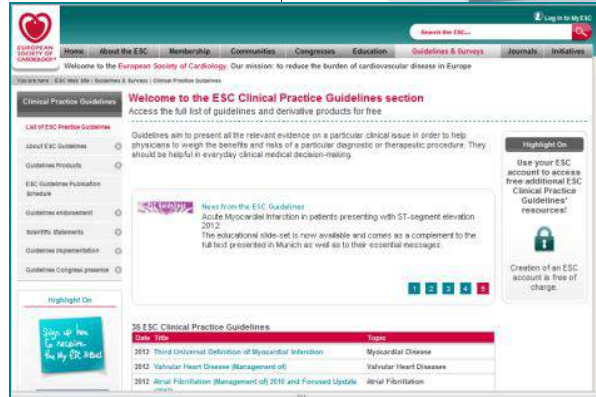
EUROPEAN SOCIETY OF CARDIOLOGY®

Log in to My ESC

Search the ESC...

Home | About the ESC | Membership | Communities | Congresses | Education | Guidelines & Surveys | Journals | Initiatives

Welcome to the European Society of Cardiology: Our mission: to reduce the burden of cardiovascular disease in Europe

You are here : ESC Web Site | Guidelines & Surveys | Clinical Practice Guidelines

Clinical Practice Guidelines

List of ESC Practice Guidelines

About ESC Guidelines

Guidelines Products

ESC Guidelines Publication Schedule

Guidelines endorsement

Scientific Statements

Guidelines Implementation

Guidelines Congress presence

Highlight On

Sign up here to receive the My ESC Alert

Welcome to the ESC Clinical Practice Guidelines section

Access the full list of guidelines and derivative products for free

Guidelines aim to present all the relevant evidence on a particular clinical issue in order to help physicians to weigh the benefits and risks of a particular diagnostic or therapeutic procedure. They should be helpful in everyday clinical medical decision-making.

ESC Guidelines

News from the ESC Guidelines

Acute Myocardial Infarction in patients presenting with ST-segment elevation 2012

The educational slide-set is now available and comes as a complement to the full text presented in Munich as well as to their essential messages.

1 2 3 4 5

Highlight On

Use your ESC account to access free additional ESC Clinical Practice Guidelines' resources!

Creation of an ESC account is free of charge.

36 ESC Clinical Practice Guidelines

| Date | Title | Topic |
|---|---|---|
| 2012 | Third Universal Definition of Myocardial Infarction | Myocardial Disease |
| 2012 | Valvular Heart Disease (Management of) | Valvular Heart Diseases |
| 2012 | Atrial Fibrillation (Management of) 2010 and Focused Update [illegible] | Atrial Fibrillation |